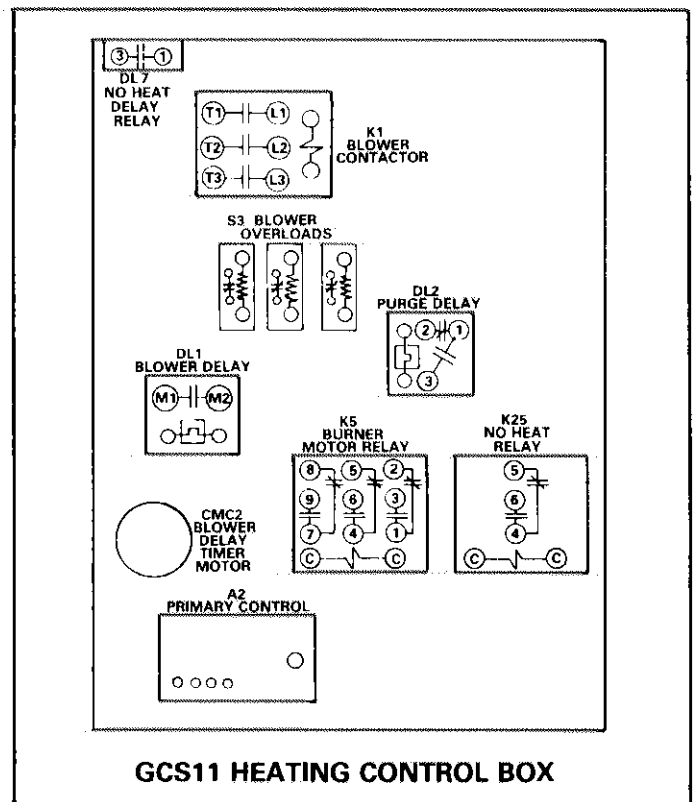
3 1
DL7
NO HEAT
DELAY
RELAY

T1 L1
T2 L2
T3 L3
K1
BLOWER
CONTACTOR

S3 BLOWER
OVERLOADS

DL2
PURGE DELAY
2 1
3

DL1
BLOWER DELAY
M1 M2

K5
BURNER
MOTOR RELAY
8 5 2
9 6 3
7 4 1
C C

K25
NO HEAT
RELAY
5
6
4
C C

CMC2
BLOWER
DELAY
TIMER
MOTOR

A2
PRIMARY CONTROL

GCS11 HEATING CONTROL BOX